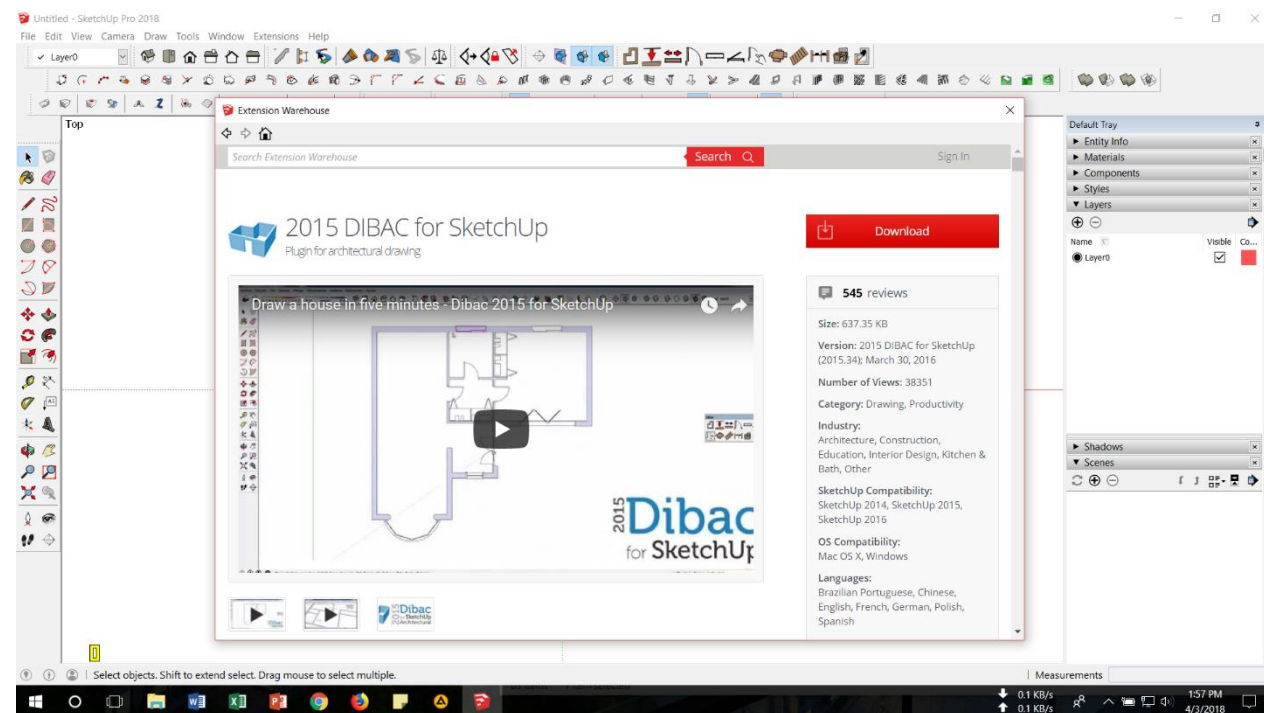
Untitled - SketchUp Pro 2018

File Edit View Camera Draw Tools Window Extensions Help

Layer0

Top

Extension Warehouse

Search Extension Warehouse

Search

Sign In

2015 DIBAC for SketchUp

Plugin for architectural drawing

Download

Draw a house in five minutes - Dibac 2015 for SketchUp

2015 Dibac for SketchUp

545 reviews

Size: 637.35 KB

Version: 2015 DIBAC for SketchUp (2015.34); March 30, 2016

Number of Views: 38351

Category: Drawing, Productivity

Industry: Architecture, Construction, Education, Interior Design, Kitchen & Bath, Other

SketchUp Compatibility: SketchUp 2014, SketchUp 2015, SketchUp 2016

OS Compatibility: Mac OS X, Windows

Languages: Brazilian Portuguese, Chinese, English, French, German, Polish, Spanish

Default Tray

Entity Info

Materials

Components

Styles

Layers

Name

Visible

Co...

Layer0

Shadows

Scenes

Select objects. Shift to extend select. Drag mouse to select multiple.

Measurements

0.1 KB/s

0.1 KB/s

1:57 PM

4/3/2018